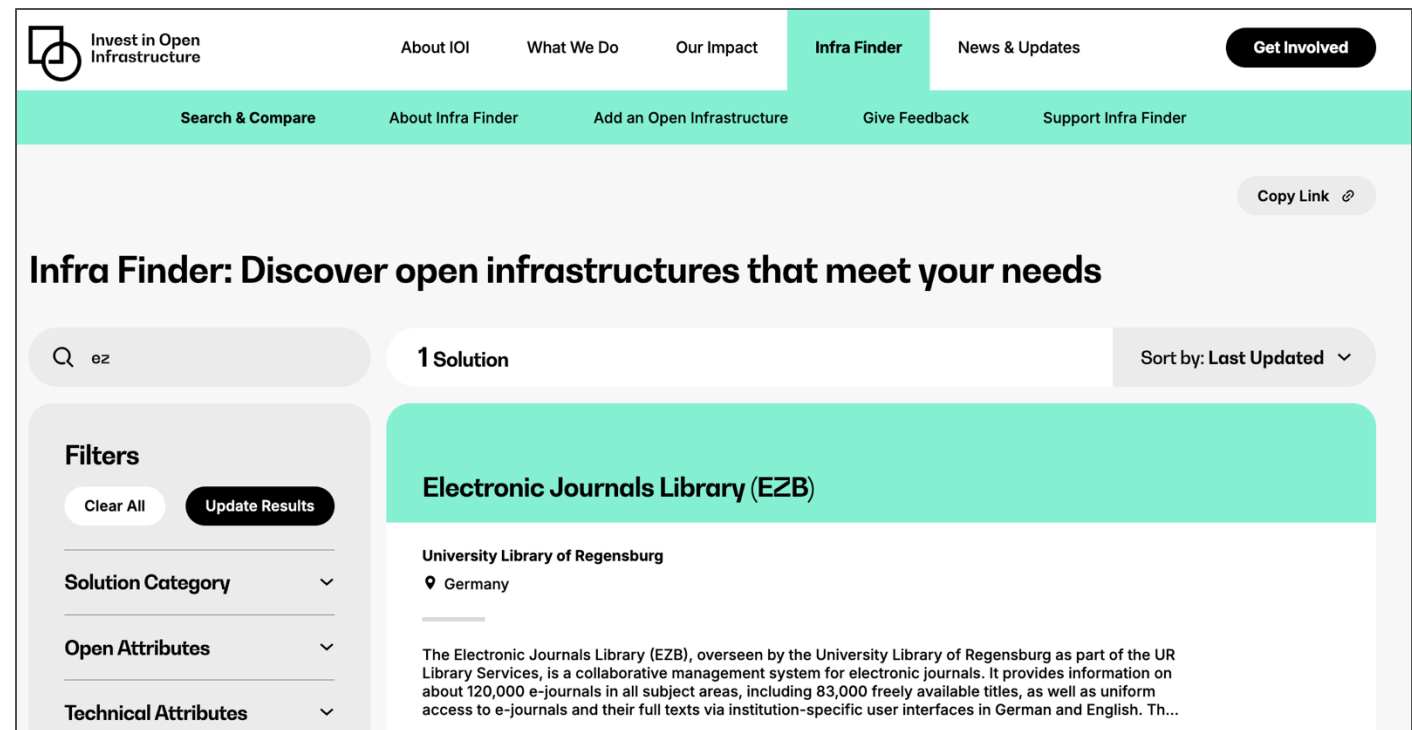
Invest in Open Infrastructure

About IOI
What We Do
Our Impact
Infra Finder
News & Updates
Get Involved

Search & Compare
About Infra Finder
Add an Open Infrastructure
Give Feedback
Support Infra Finder

Copy Link

Infra Finder: Discover open infrastructures that meet your needs

ez

1 Solution

Sort by: Last Updated

Filters

Clear All
Update Results

Solution Category

Open Attributes

Technical Attributes

Electronic Journals Library (EZB)

University Library of Regensburg

Germany

The Electronic Journals Library (EZB), overseen by the University Library of Regensburg as part of the UR Library Services, is a collaborative management system for electronic journals. It provides information on about 120,000 e-journals in all subject areas, including 83,000 freely available titles, as well as uniform access to e-journals and their full texts via institution-specific user interfaces in German and English. Th...